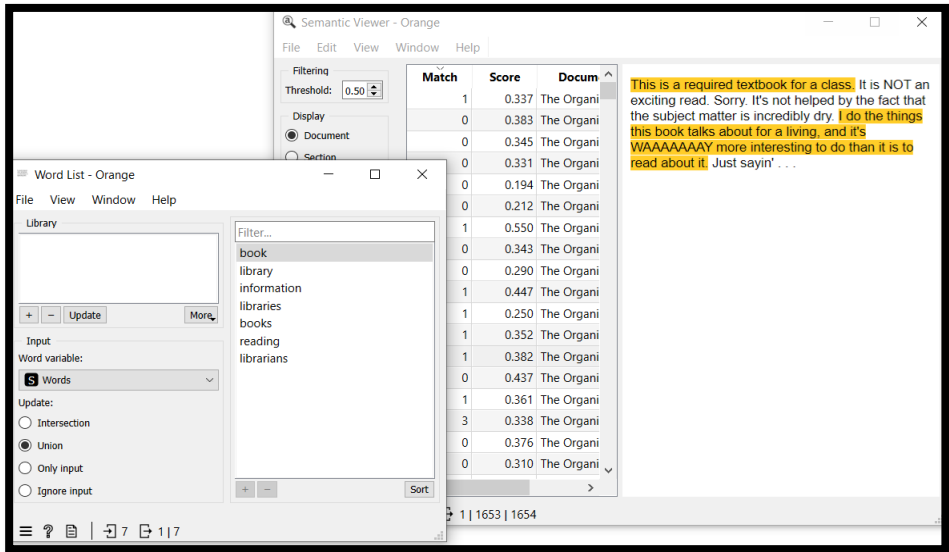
Semantic Viewer - Orange

File Edit View Window Help

Filtering
Threshold: 0.50

Display
Document
Section

| Match | Score | Docum |
|---|---|---|
| 1 | 0.337 | The Organi |
| 0 | 0.383 | The Organi |
| 0 | 0.345 | The Organi |
| 0 | 0.331 | The Organi |
| 0 | 0.194 | The Organi |
| 0 | 0.212 | The Organi |
| 1 | 0.550 | The Organi |
| 0 | 0.343 | The Organi |
| 0 | 0.290 | The Organi |
| 1 | 0.447 | The Organi |
| 1 | 0.250 | The Organi |
| 1 | 0.352 | The Organi |
| 1 | 0.382 | The Organi |
| 0 | 0.437 | The Organi |
| 1 | 0.361 | The Organi |
| 3 | 0.338 | The Organi |
| 0 | 0.376 | The Organi |
| 0 | 0.310 | The Organi |

This is a required textbook for a class. It is NOT an exciting read. Sorry. It's not helped by the fact that the subject matter is incredibly dry. I do the things this book talks about for a living, and it's WAAAAAAAY more interesting to do than it is to read about it. Just sayin' . . .

1 | 1653 | 1654

Word List - Orange

File View Window Help

Library

+ − Update More

Input
Word variable:
Words
Update:
Intersection
Union
Only input
Ignore input

Filter...
book
library
information
libraries
books
reading
librarians

+ − Sort

7 1 | 7